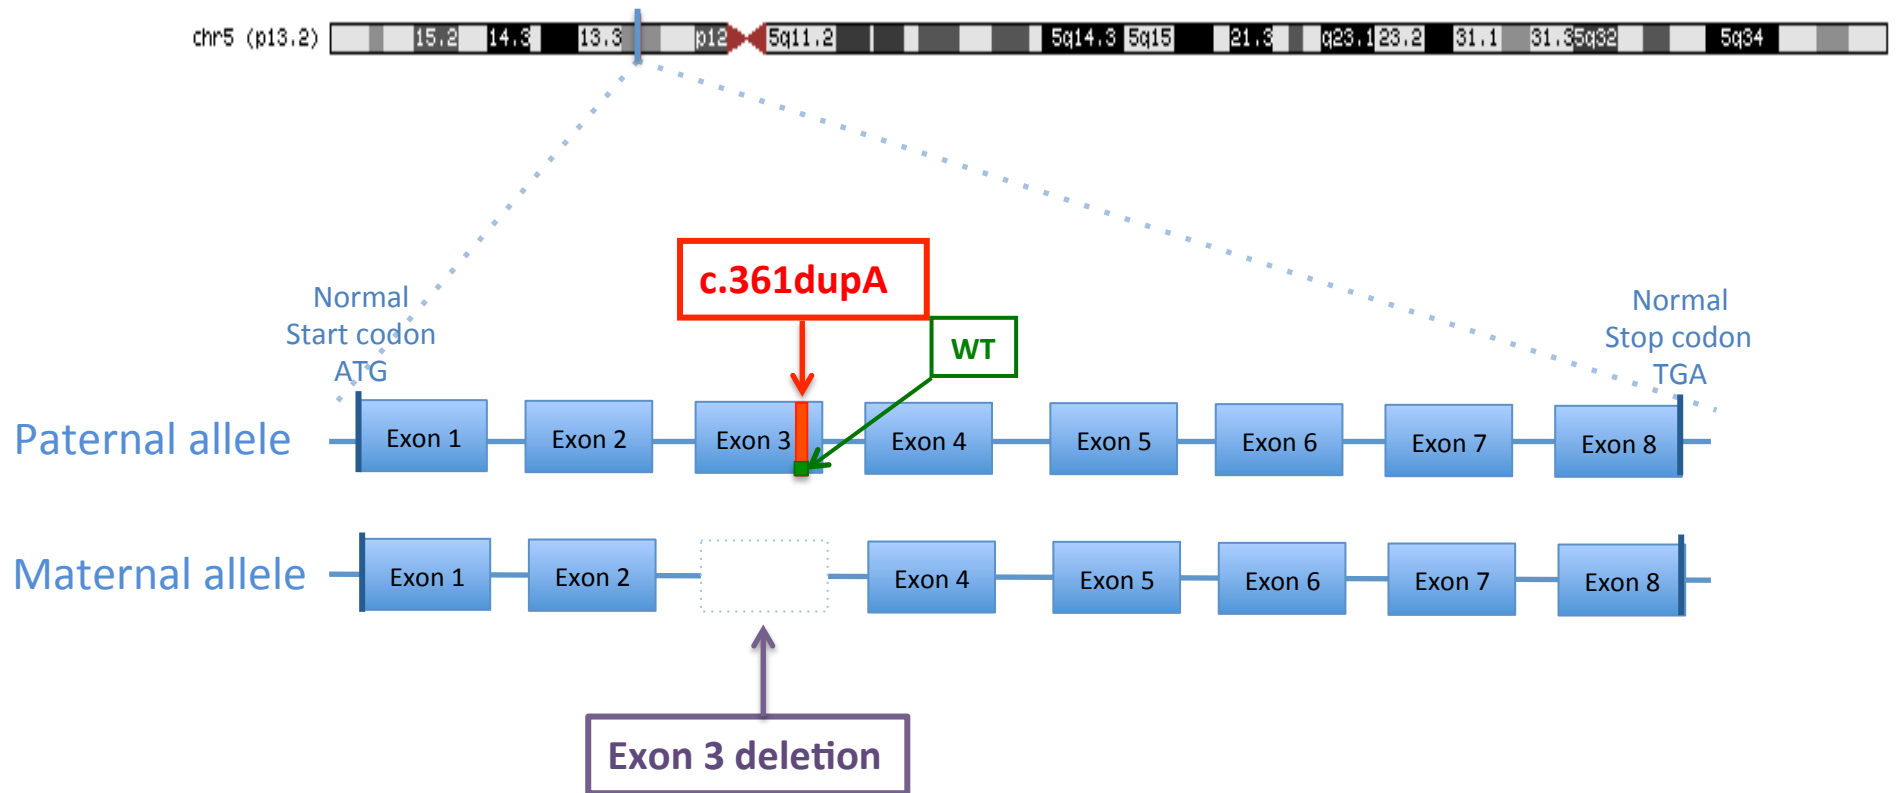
chr5 (p13.2) 15.2 14.3 13.3 p12 5q11.2 5q14.3 5q15 21.3 q23.1 23.2 31.1 31.3 5q32 5q34

c.361dupA

WT

Normal Start codon ATG

Normal Stop codon TGA

Paternal allele

Exon 1 Exon 2 Exon 3 Exon 4 Exon 5 Exon 6 Exon 7 Exon 8

Maternal allele

Exon 1 Exon 2 Exon 4 Exon 5 Exon 6 Exon 7 Exon 8

Exon 3 deletion